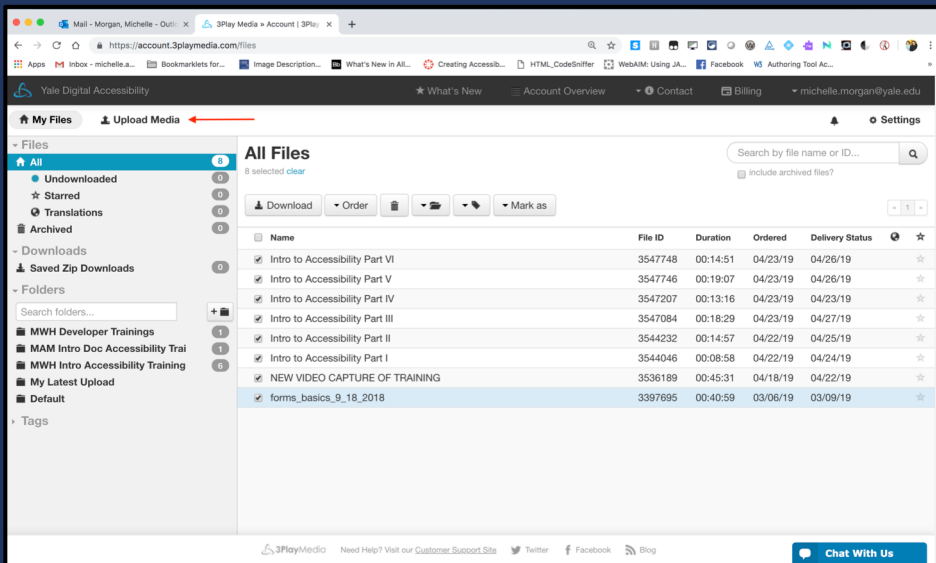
Mail - Morgan, Michelle - Outlo ×   3Play Media » Account | 3Play ×   +

https://account.3playmedia.com/files

Apps   Inbox - michelle.a...   Bookmarklets for...   Image Description...   What's New in All...   Creating Accessib...   HTML_CodeSniffer   WebAIM: Using JA...   Facebook   Authoring Tool Ac...

Yale Digital Accessibility   What's New   Account Overview   Contact   Billing   michelle.morgan@yale.edu

My Files   Upload Media   Settings

Files
All 8
Undownloaded 0
Starred 0
Translations 0
Archived 0
Downloads
Saved Zip Downloads 0
Folders
Search folders...
MWH Developer Trainings 1
MAM Intro Doc Accessibility Trai 1
MWH Intro Accessibility Training 6
My Latest Upload
Default
Tags

All Files
8 selected clear

Search by file name or ID...
include archived files?

Download   Order   Mark as

1

| Name | File ID | Duration | Ordered | Delivery Status |
|---|---|---|---|---|
| Intro to Accessibility Part VI | 3547748 | 00:14:51 | 04/23/19 | 04/26/19 |
| Intro to Accessibility Part V | 3547746 | 00:19:07 | 04/23/19 | 04/26/19 |
| Intro to Accessibility Part IV | 3547207 | 00:13:16 | 04/23/19 | 04/23/19 |
| Intro to Accessibility Part III | 3547084 | 00:18:29 | 04/23/19 | 04/27/19 |
| Intro to Accessibility Part II | 3544232 | 00:14:57 | 04/22/19 | 04/25/19 |
| Intro to Accessibility Part I | 3544046 | 00:08:58 | 04/22/19 | 04/24/19 |
| NEW VIDEO CAPTURE OF TRAINING | 3536189 | 00:45:31 | 04/18/19 | 04/22/19 |
| forms_basics_9_18_2018 | 3397695 | 00:40:59 | 03/06/19 | 03/09/19 |

3PlayMedia   Need Help? Visit our Customer Support Site   Twitter   Facebook   Blog

Chat With Us